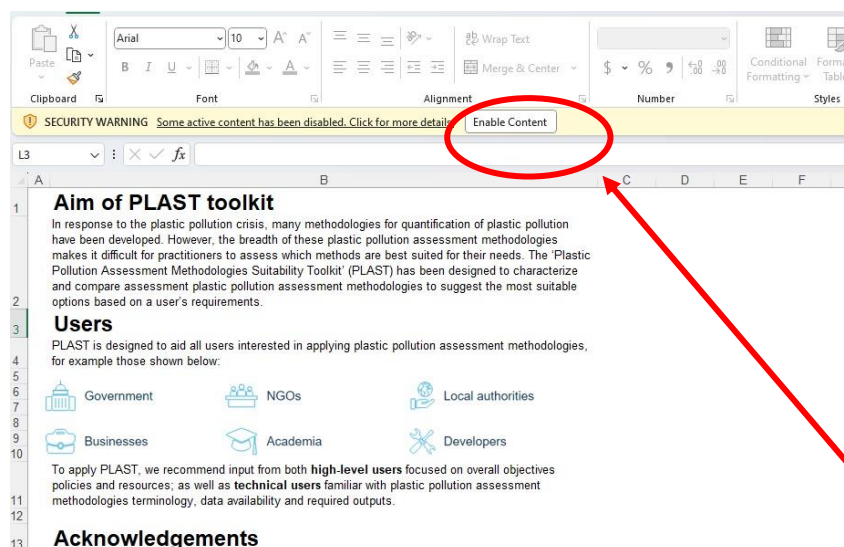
Paste
Clipboard
Arial
10
A A
B I U
Font
Wrap Text
Merge & Center
Alignment
$ % 9 .00 .00
Number
Conditional Formatting
Format Table
Styles

SECURITY WARNING Some active content has been disabled. Click for more details. Enable Content

L3 fx

A B C D E F

1 Aim of PLAST toolkit

2 In response to the plastic pollution crisis, many methodologies for quantification of plastic pollution have been developed. However, the breadth of these plastic pollution assessment methodologies makes it difficult for practitioners to assess which methods are best suited for their needs. The 'Plastic Pollution Assessment Methodologies Suitability Toolkit' (PLAST) has been designed to characterize and compare assessment plastic pollution assessment methodologies to suggest the most suitable options based on a user's requirements.

3 Users

4 PLAST is designed to aid all users interested in applying plastic pollution assessment methodologies, for example those shown below:

5
6 Government NGOs Local authorities
7
8
9 Businesses Academia Developers
10

11 To apply PLAST, we recommend input from both **high-level users** focused on overall objectives policies and resources; as well as **technical users** familiar with plastic pollution assessment methodologies terminology, data availability and required outputs.

12

13 Acknowledgements